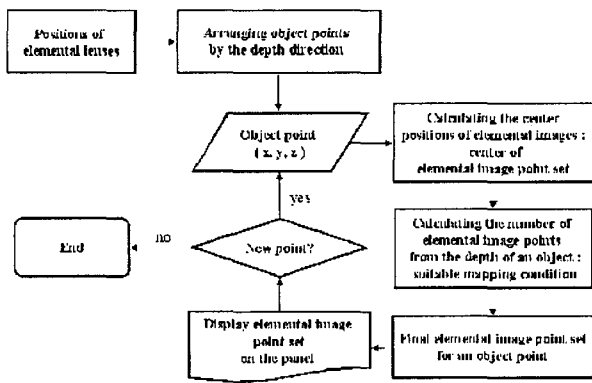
Positions of elemental lenses

Arranging object points by the depth direction

Object point ( x, y, z )

Calculating the center positions of elemental images : center of elemental image point set

yes

End

no

New point?

Calculating the number of elemental image points from the depth of an object : suitable mapping condition

Display elemental image point set on the panel

Final elemental image point set for an object point